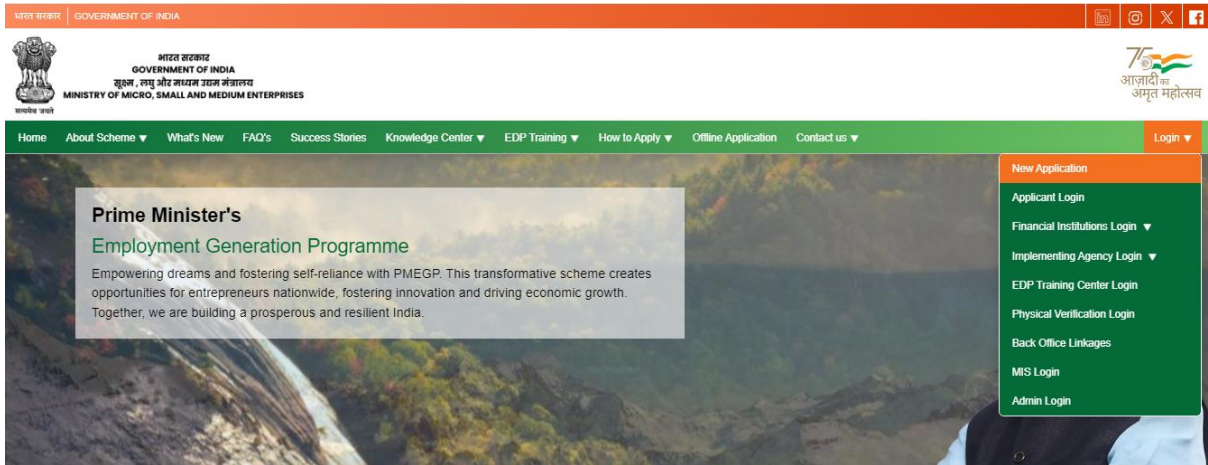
भारत सरकार | GOVERNMENT OF INDIA

सत्यमेव जयते

भारत सरकार
GOVERNMENT OF INDIA
सूक्ष्म , लघु और मध्यम उद्यम मंत्रालय
MINISTRY OF MICRO, SMALL AND MEDIUM ENTERPRISES

75 आज़ादी का अमृत महोत्सव

Home About Scheme ▼ What's New FAQ's Success Stories Knowledge Center ▼ EDP Training ▼ How to Apply ▼ Offline Application Contact us ▼ Login ▼

Prime Minister's
Employment Generation Programme
Empowering dreams and fostering self-reliance with PMEGP. This transformative scheme creates opportunities for entrepreneurs nationwide, fostering innovation and driving economic growth. Together, we are building a prosperous and resilient India.

New Application
Applicant Login
Financial Institutions Login ▼
Implementing Agency Login ▼
EDP Training Center Login
Physical Verification Login
Back Office Linkages
MIS Login
Admin Login